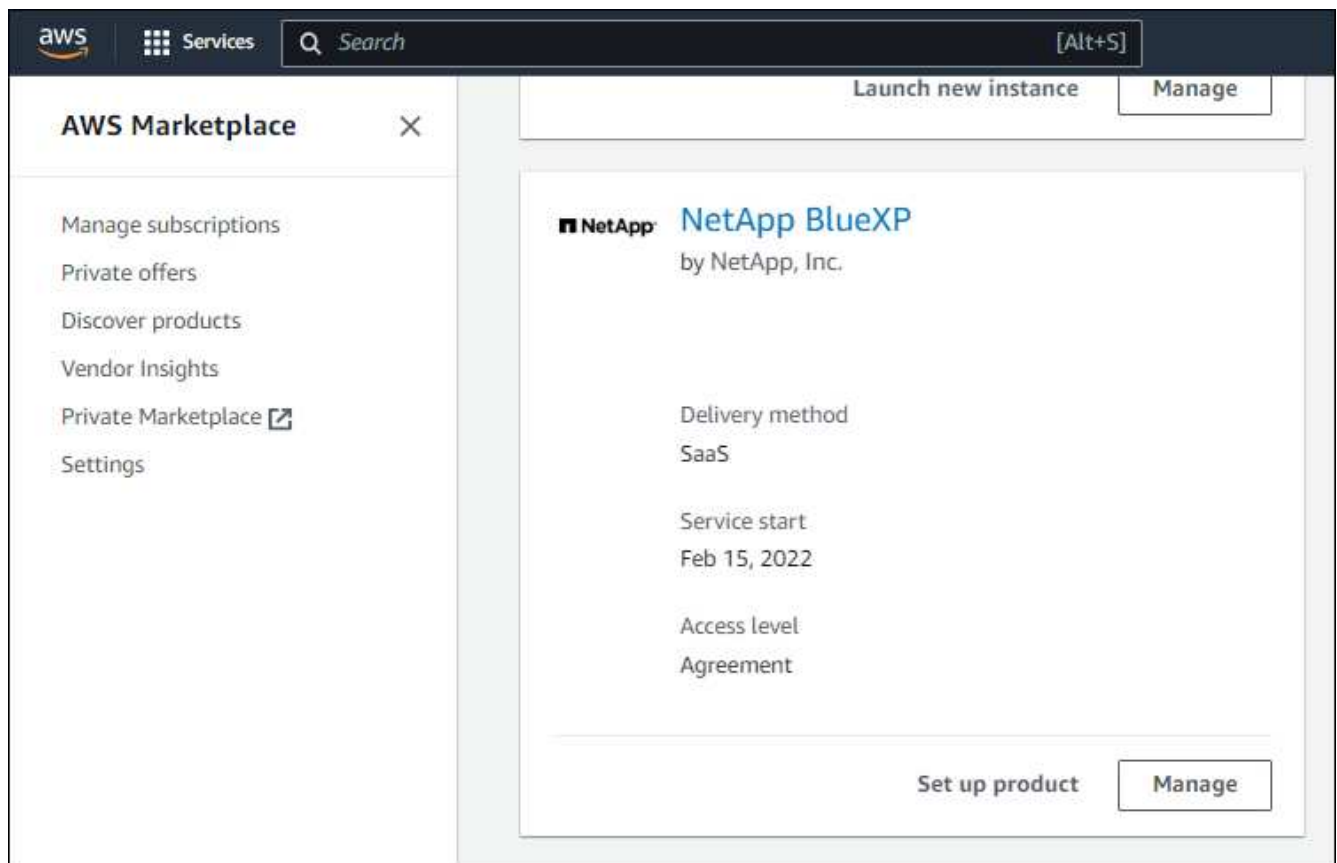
aws Services Search [Alt+S]

AWS Marketplace ×

Manage subscriptions
Private offers
Discover products
Vendor Insights
Private Marketplace
Settings

Launch new instance Manage

NetApp NetApp BlueXP
by NetApp, Inc.

Delivery method
SaaS

Service start
Feb 15, 2022

Access level
Agreement

Set up product Manage